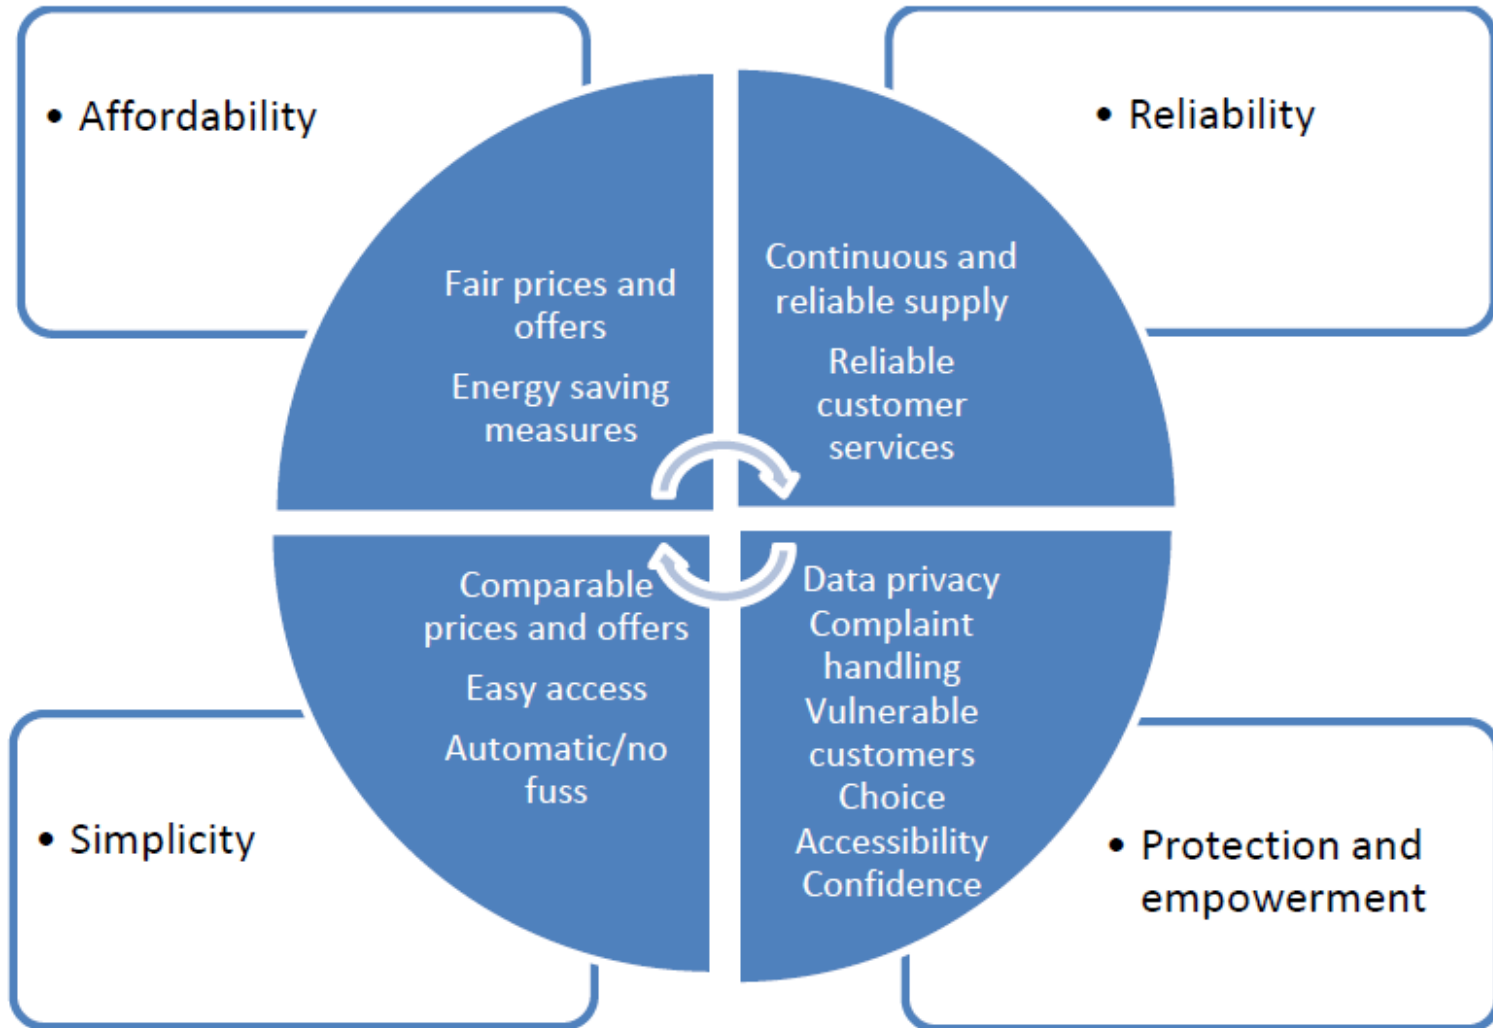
• Affordability

• Reliability

Fair prices and offers

Energy saving measures

Continuous and reliable supply

Reliable customer services

Comparable prices and offers

Easy access

Automatic/no fuss

Data privacy
Complaint handling
Vulnerable customers
Choice
Accessibility
Confidence

• Simplicity

• Protection and empowerment